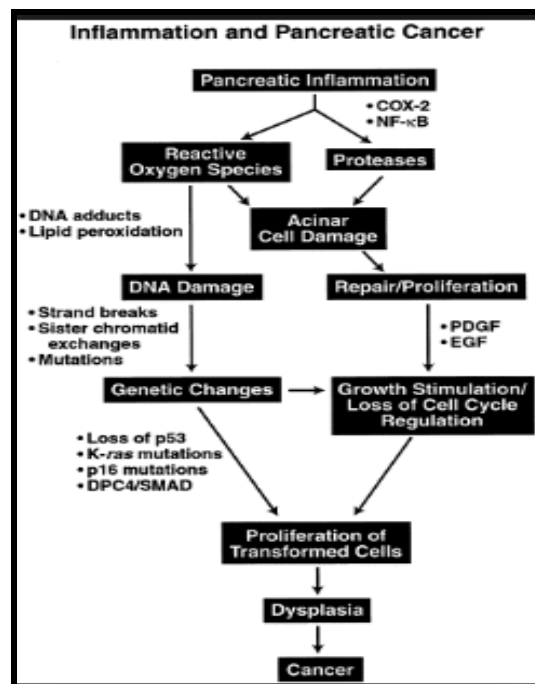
Inflammation and Pancreatic Cancer

Pancreatic Inflammation

• COX-2
• NF-κB

Reactive Oxygen Species

Proteases

• DNA adducts
• Lipid peroxidation

Acinar Cell Damage

DNA Damage

Repair/Proliferation

• Strand breaks
• Sister chromatid exchanges
• Mutations

• PDGF
• EGF

Genetic Changes

Growth Stimulation/ Loss of Cell Cycle Regulation

• Loss of p53
• K-ras mutations
• p16 mutations
• DPC4/SMAD

Proliferation of Transformed Cells

Dysplasia

Cancer